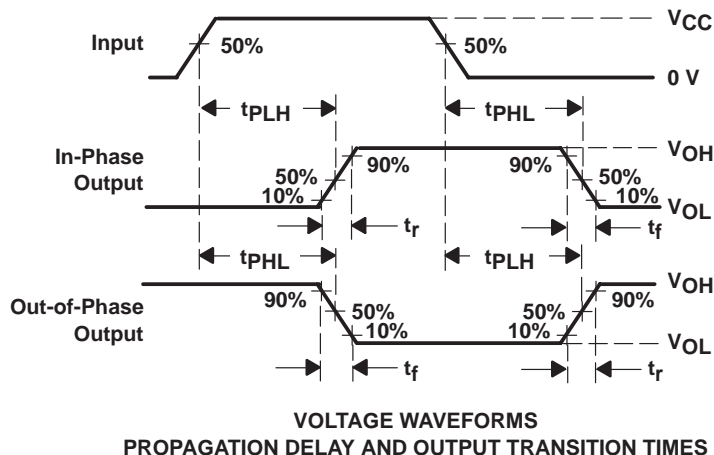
Input

50%

50%

$V_{CC}$

0 V

$t_{PLH}$

$t_{PHL}$

In-Phase Output

50%

10%

90%

90%

50%

10%

$V_{OH}$

$V_{OL}$

$t_r$

$t_f$

$t_{PHL}$

$t_{PLH}$

Out-of-Phase Output

90%

50%

10%

50%

10%

90%

$V_{OH}$

$V_{OL}$

$t_f$

$t_r$

VOLTAGE WAVEFORMS
PROPAGATION DELAY AND OUTPUT TRANSITION TIMES